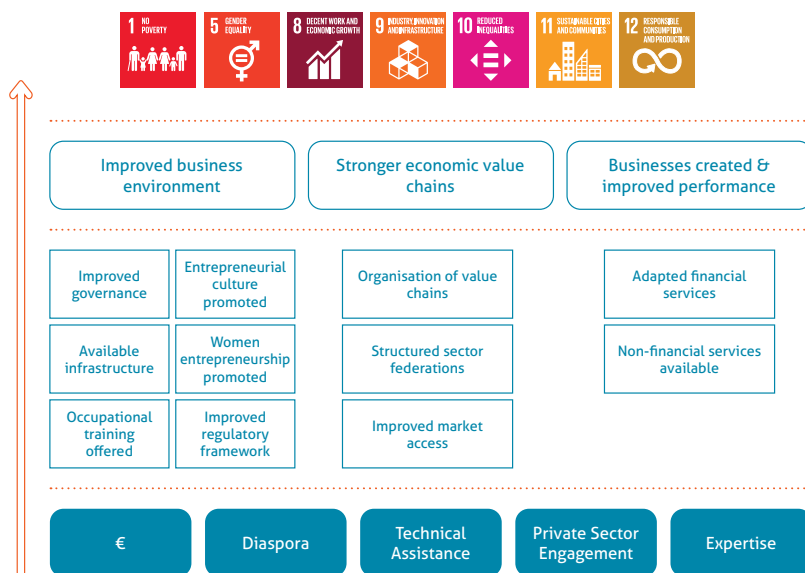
1 NO POVERTY

5 GENDER EQUALITY

8 DECENT WORK AND ECONOMIC GROWTH

9 INDUSTRY, INNOVATION AND INFRASTRUCTURE

10 REDUCED INEQUALITIES

11 SUSTAINABLE CITIES AND COMMUNITIES

12 RESPONSIBLE CONSUMPTION AND PRODUCTION

Improved business environment

Stronger economic value chains

Businesses created & improved performance

Improved governance

Entrepreneurial culture promoted

Available infrastructure

Women entrepreneurship promoted

Occupational training offered

Improved regulatory framework

Organisation of value chains

Structured sector federations

Improved market access

Adapted financial services

Non-financial services available

€

Diaspora

Technical Assistance

Private Sector Engagement

Expertise